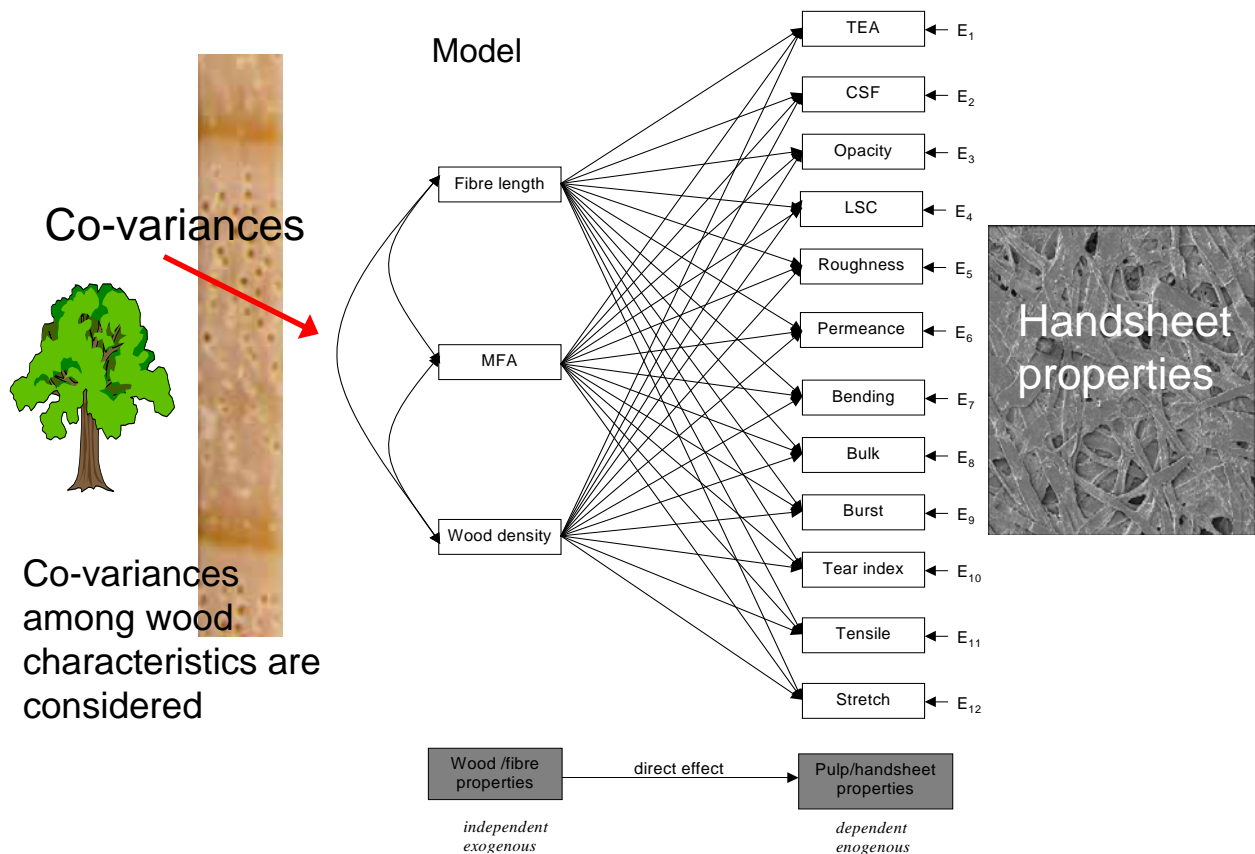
Model

Co-variances

Fibre length

MFA

Wood density

TEA $E_1$
CSF $E_2$
Opacity $E_3$
LSC $E_4$
Roughness $E_5$
Permeance $E_6$
Bending $E_7$
Bulk $E_8$
Burst $E_9$
Tear index $E_{10}$
Tensile $E_{11}$
Stretch $E_{12}$

Handsheet properties

Co-variances among wood characteristics are considered

Wood /fibre properties

direct effect

Pulp/handsheet properties

independent exogenous

dependent enogenous